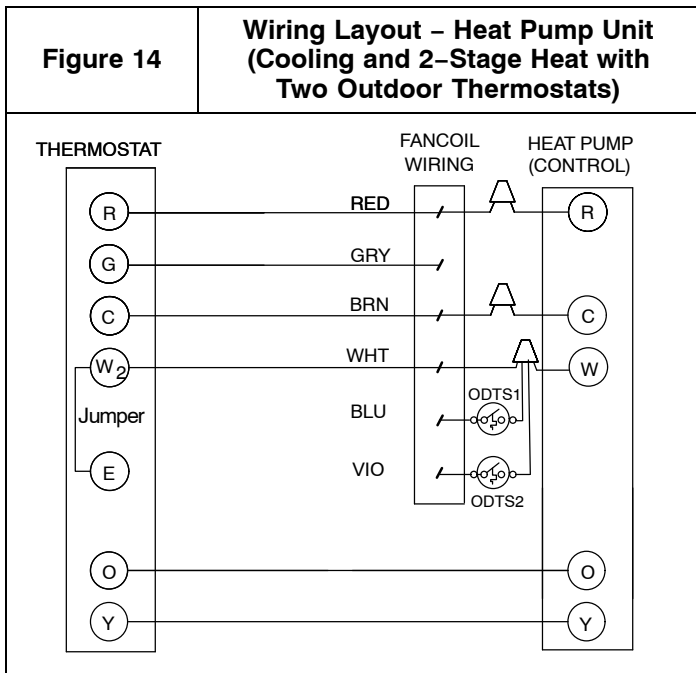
| Figure 14 | Wiring Layout – Heat Pump Unit (Cooling and 2–Stage Heat with Two Outdoor Thermostats) |
|---|---|

THERMOSTAT

FANCOIL WIRING

HEAT PUMP (CONTROL)

R

RED

R

G

GRY

C

BRN

C

$W_2$

WHT

W

Jumper

BLU

ODTS1

E

VIO

ODTS2

O

O

Y

Y